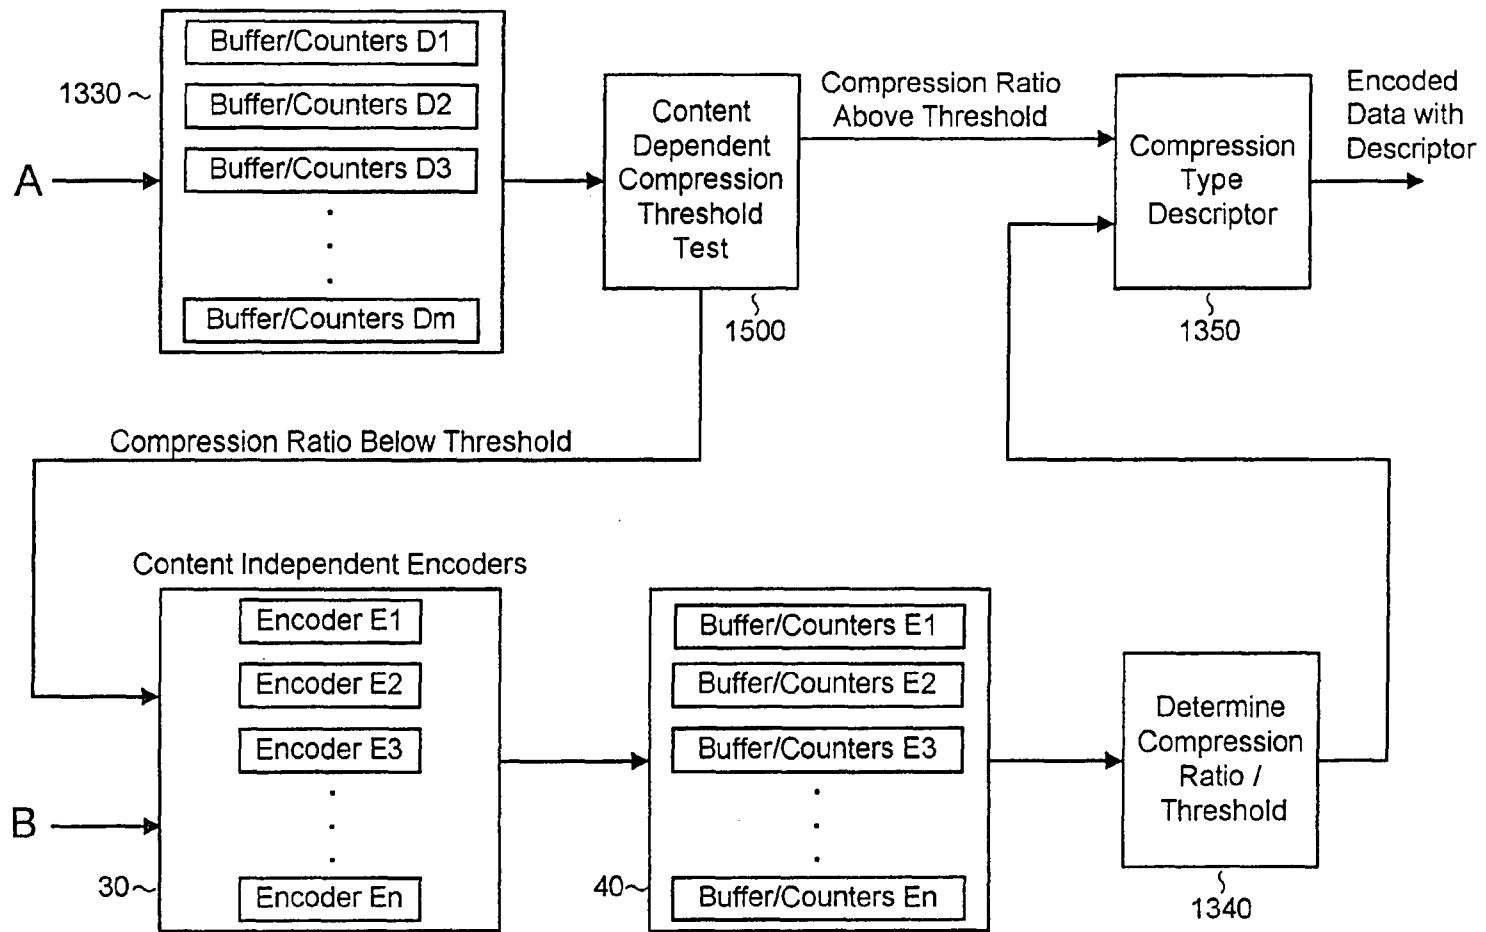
1330

Buffer/Counters D1

Buffer/Counters D2

Buffer/Counters D3

Buffer/Counters Dm

A

Content Dependent Compression Threshold Test

1500

Compression Ratio Above Threshold

Compression Type Descriptor

1350

Encoded Data with Descriptor

Compression Ratio Below Threshold

Content Independent Encoders

Encoder E1

Encoder E2

Encoder E3

Encoder En

B

30

Buffer/Counters E1

Buffer/Counters E2

Buffer/Counters E3

Buffer/Counters En

40

Determine Compression Ratio / Threshold

1340